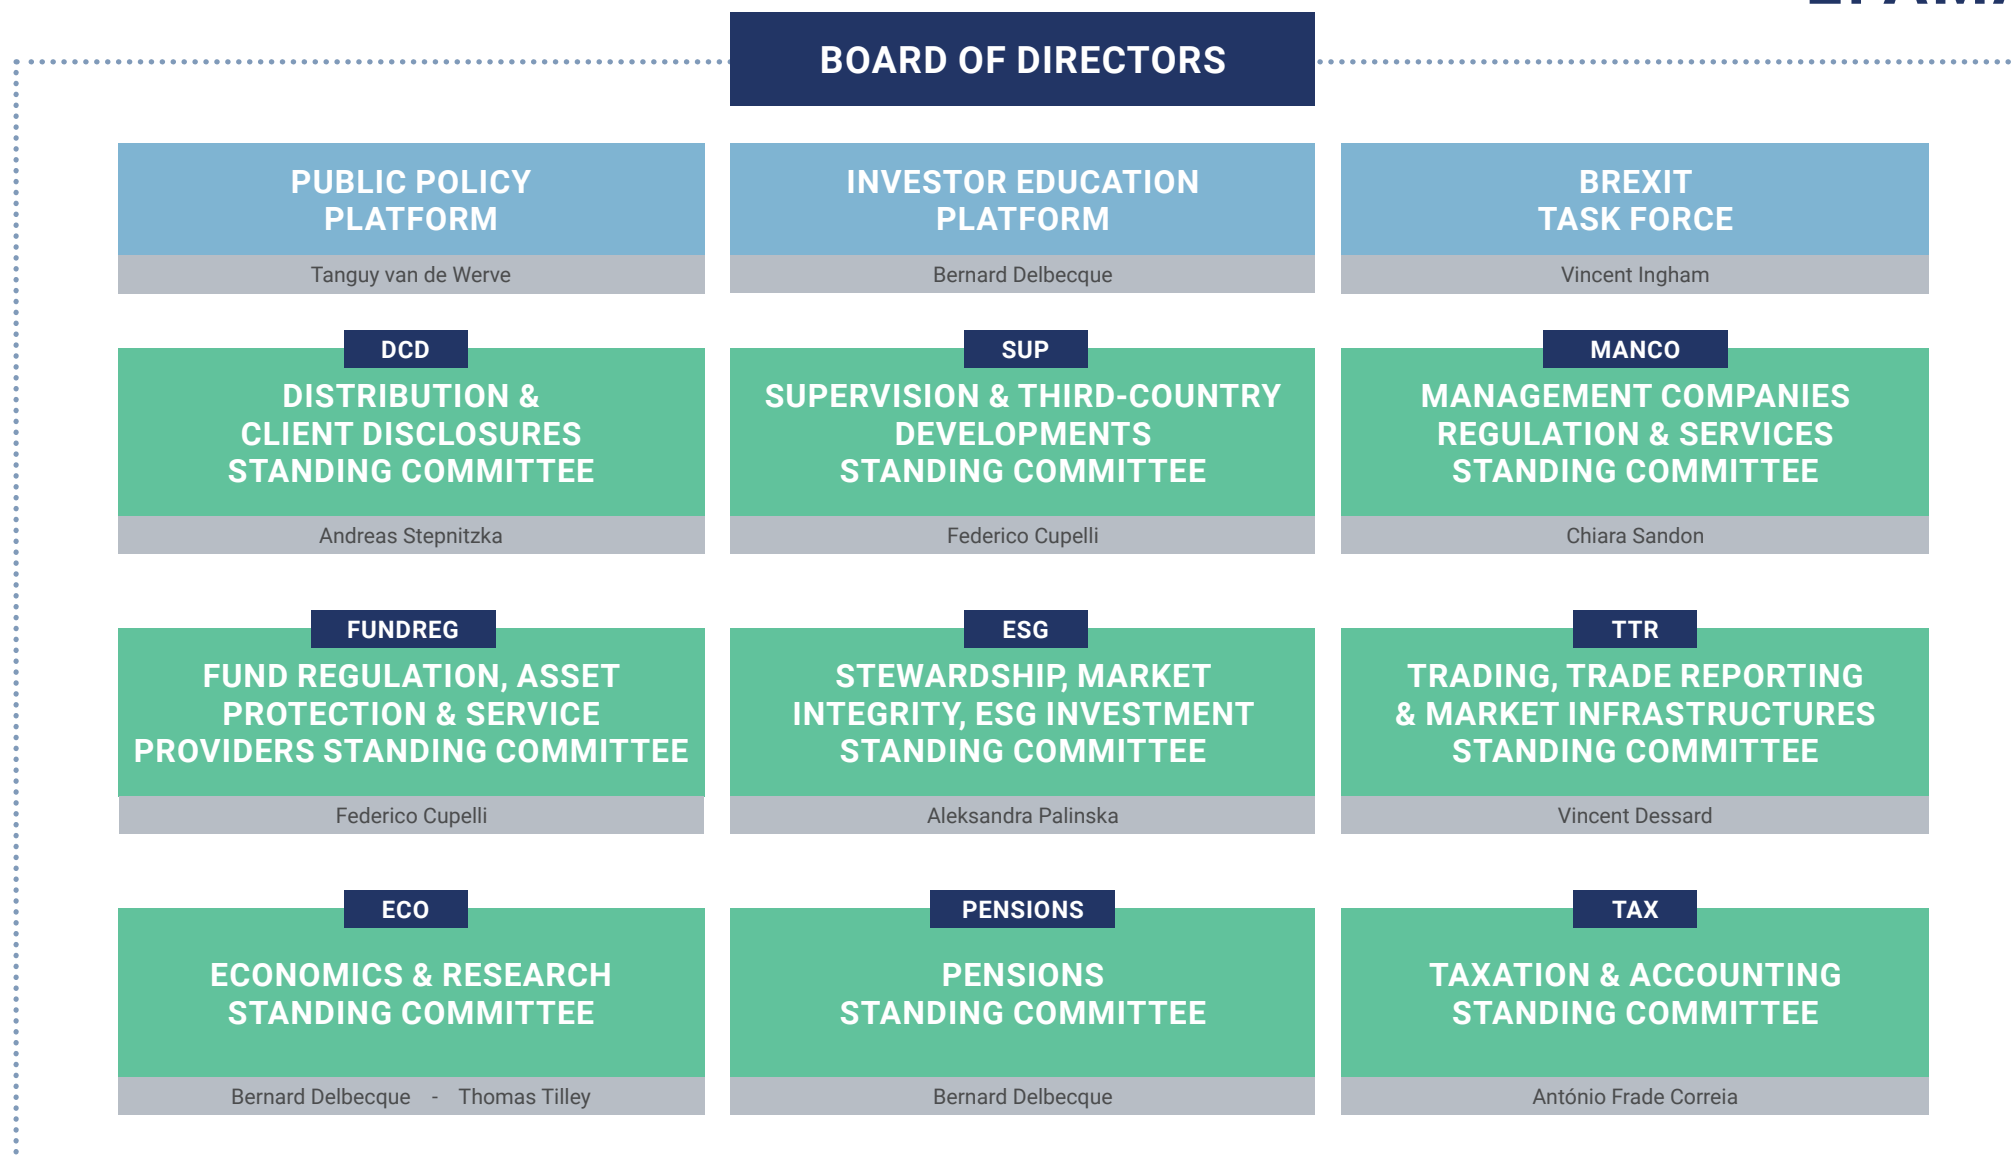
BOARD OF DIRECTORS

PUBLIC POLICY PLATFORM
Tanguy van de Werve

INVESTOR EDUCATION PLATFORM
Bernard Delbecque

BREXIT TASK FORCE
Vincent Ingham

DCD
DISTRIBUTION & CLIENT DISCLOSURES STANDING COMMITTEE
Andreas Stepnitzka

SUP
SUPERVISION & THIRD-COUNTRY DEVELOPMENTS STANDING COMMITTEE
Federico Cupelli

MANCO
MANAGEMENT COMPANIES REGULATION & SERVICES STANDING COMMITTEE
Chiara Sandon

FUNDREG
FUND REGULATION, ASSET PROTECTION & SERVICE PROVIDERS STANDING COMMITTEE
Federico Cupelli

ESG
STEWARDSHIP, MARKET INTEGRITY, ESG INVESTMENT STANDING COMMITTEE
Aleksandra Palinska

TTR
TRADING, TRADE REPORTING & MARKET INFRASTRUCTURES STANDING COMMITTEE
Vincent Dessard

ECO
ECONOMICS & RESEARCH STANDING COMMITTEE
Bernard Delbecque - Thomas Tilley

PENSIONS
PENSIONS STANDING COMMITTEE
Bernard Delbecque

TAX
TAXATION & ACCOUNTING STANDING COMMITTEE
António Frade Correia